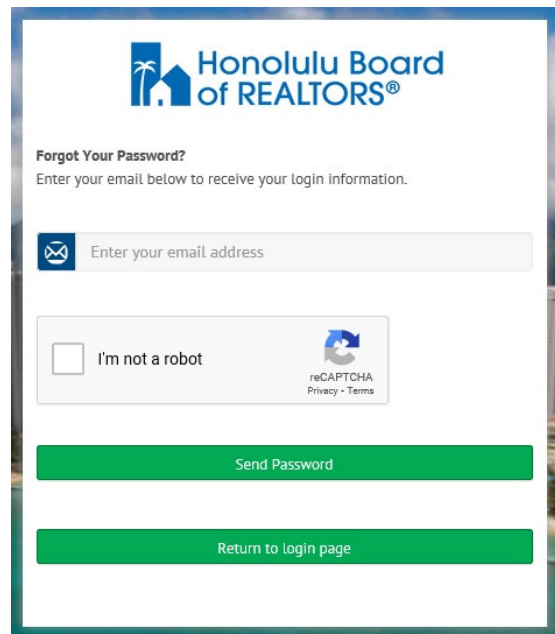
Honolulu Board of REALTORS®

Forgot Your Password?
Enter your email below to receive your login information.

Enter your email address

I'm not a robot
reCAPTCHA
Privacy - Terms

Send Password

Return to login page